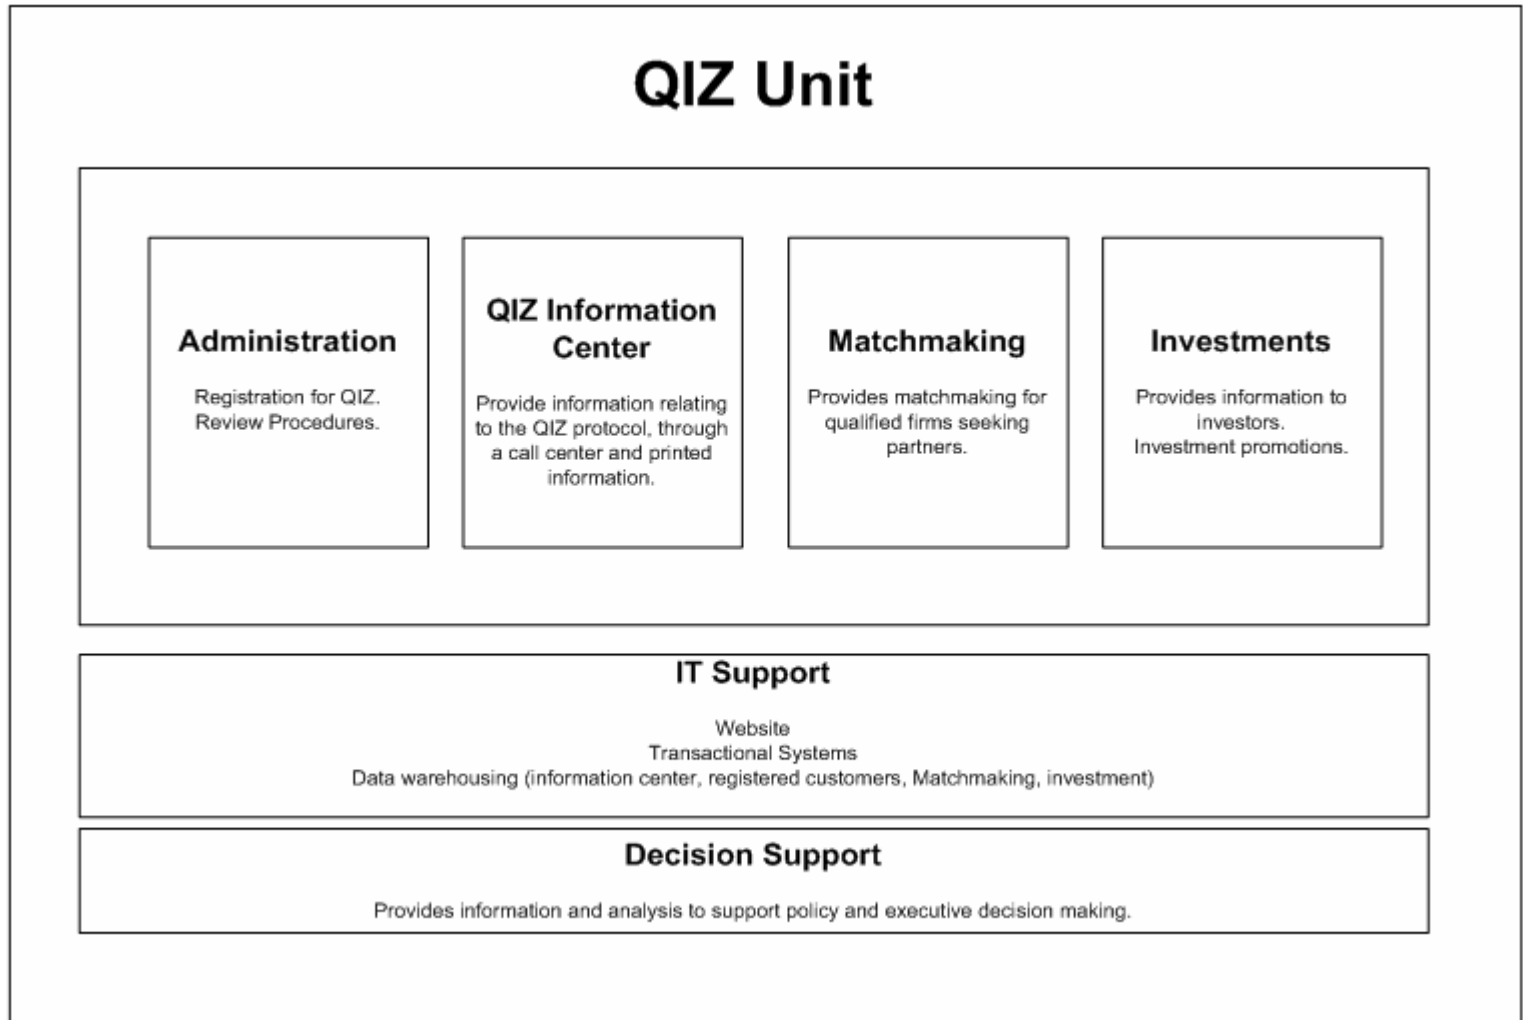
QIZ Unit

Administration

Registration for QIZ.
Review Procedures.

QIZ Information Center

Provide information relating to the QIZ protocol, through a call center and printed information.

Matchmaking

Provides matchmaking for qualified firms seeking partners.

Investments

Provides information to investors.
Investment promotions.

IT Support

Website
Transactional Systems
Data warehousing (information center, registered customers, Matchmaking, investment)

Decision Support

Provides information and analysis to support policy and executive decision making.